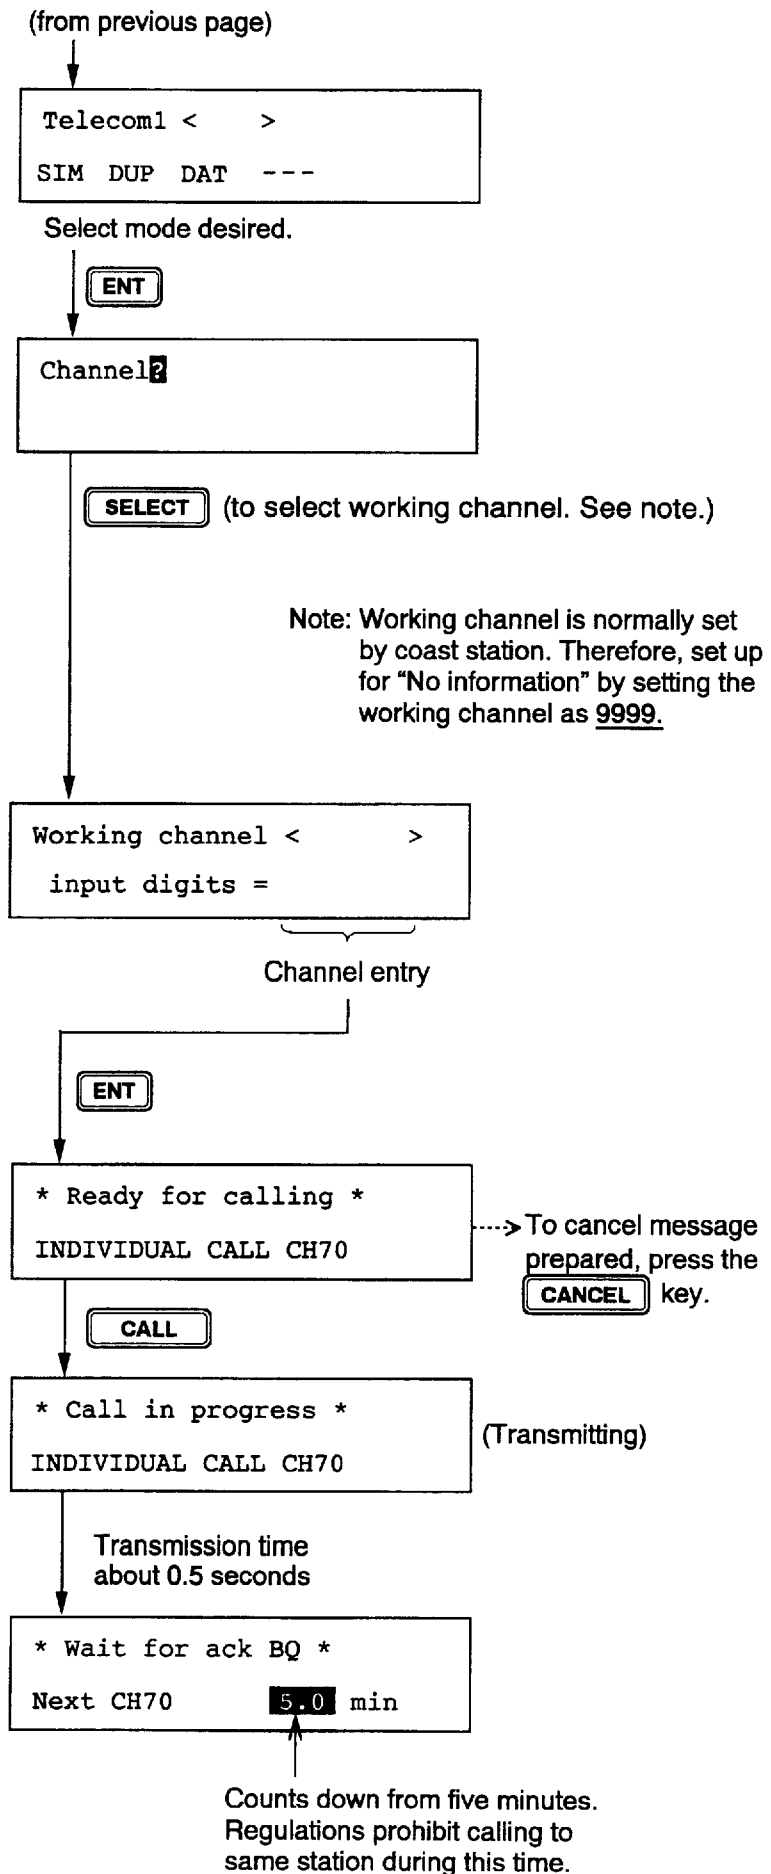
(from previous page)

Telecom1 <     >
SIM DUP DAT ---

Select mode desired.

ENT

Channel?

SELECT (to select working channel. See note.)

Note: Working channel is normally set by coast station. Therefore, set up for "No information" by setting the working channel as 9999.

Working channel <       >
input digits =

Channel entry

ENT

* Ready for calling *
INDIVIDUAL CALL CH70

To cancel message prepared, press the CANCEL key.

CALL

* Call in progress *
INDIVIDUAL CALL CH70

(Transmitting)

Transmission time about 0.5 seconds

* Wait for ack BQ *
Next CH70 5.0 min

Counts down from five minutes. Regulations prohibit calling to same station during this time.